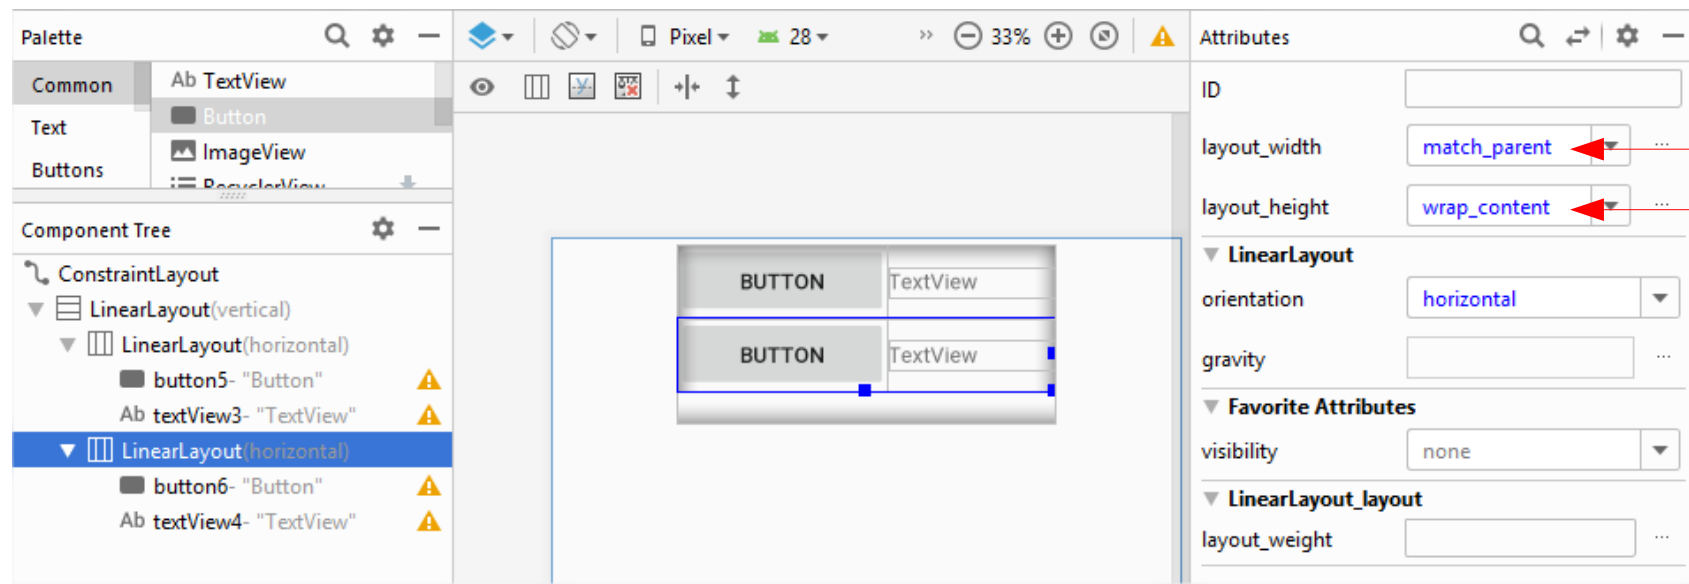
Palette

Common
Text
Buttons

Ab TextView
Button
ImageView
RecyclerView

Component Tree

ConstraintLayout
LinearLayout(vertical)
LinearLayout(horizontal)
button5- "Button"
Ab textView3- "TextView"
LinearLayout(horizontal)
button6- "Button"
Ab textView4- "TextView"

Pixel
28
33%

BUTTON
TextView
BUTTON
TextView

Attributes

ID
layout_width match_parent
layout_height wrap_content
LinearLayout
orientation horizontal
gravity
Favorite Attributes
visibility none
LinearLayout_layout
layout_weight